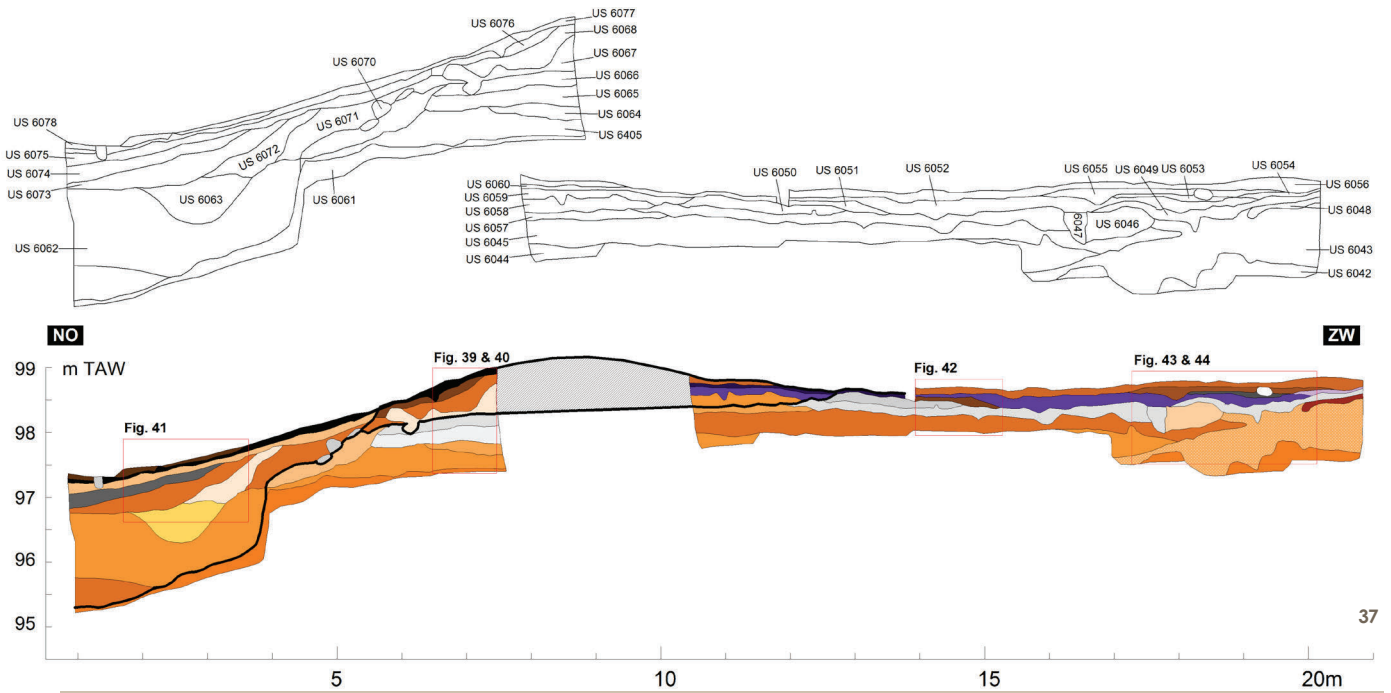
US 6076
US 6077
US 6068
US 6067
US 6070
US 6066
US 6065
US 6064
US 6071
US 6405
US 6078
US 6075
US 6072
US 6074
US 6073
US 6063
US 6061
US 6062

US 6060
US 6050
US 6051
US 6052
US 6055
US 6049
US 6053
US 6054
US 6056
US 6059
US 6058
US 6048
US 6057
6047
US 6046
US 6045
US 6043
US 6044
US 6042

NO
ZW
99
m TAW
Fig. 39 & 40
Fig. 42
Fig. 43 & 44
98
Fig. 41
97
96
95
37
5
10
15
20m